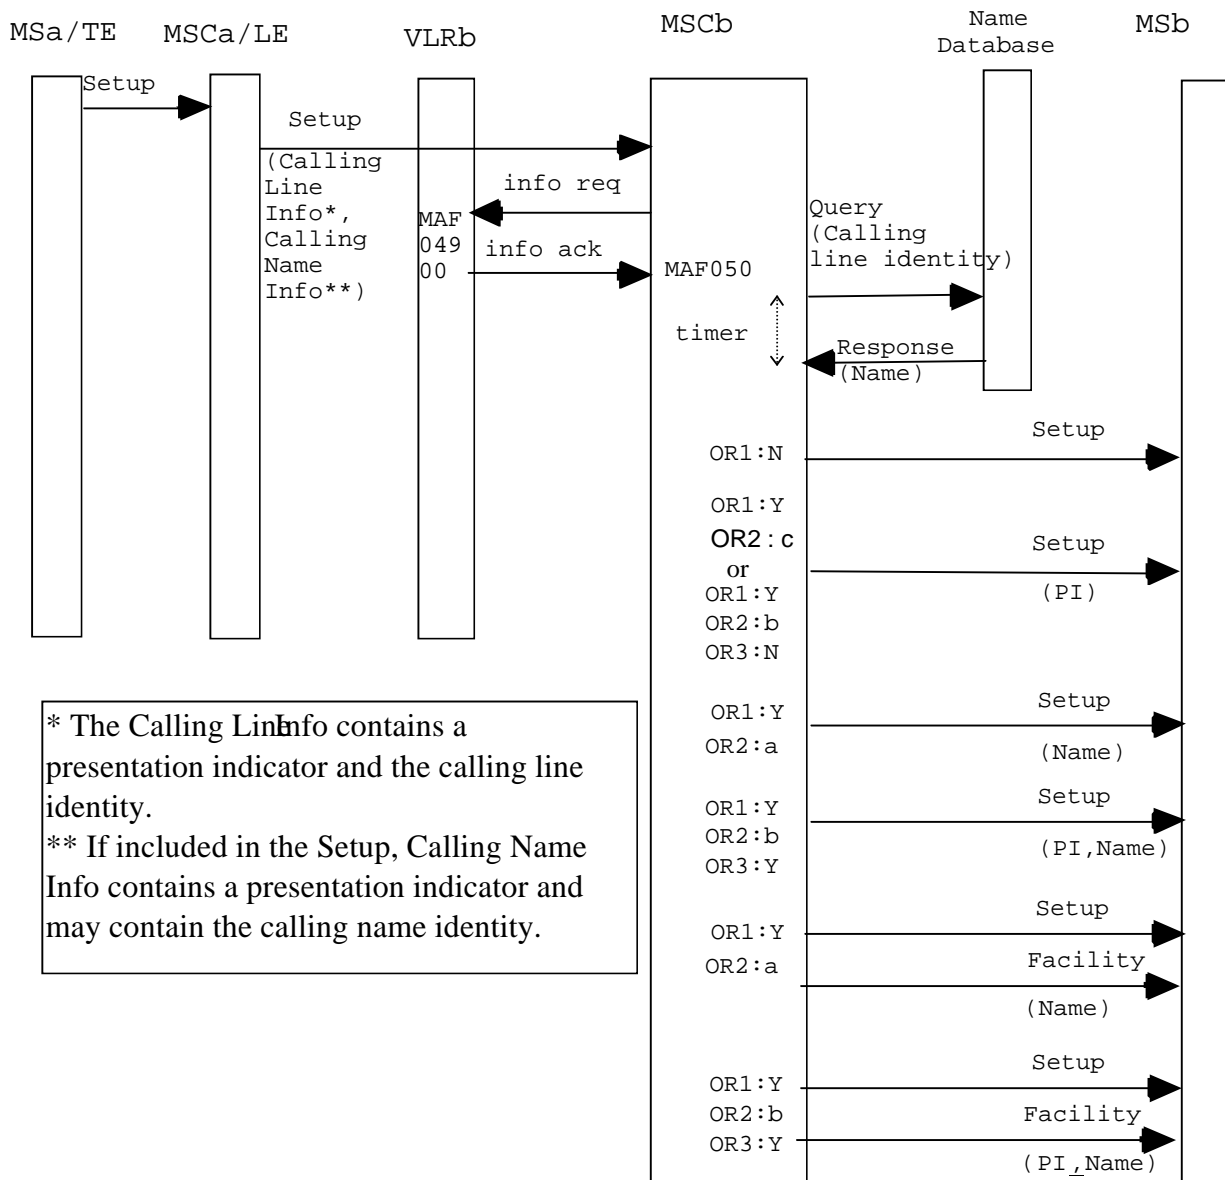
MSa/TE MSCa/LE VLRb MSCb Name Database MSb

Setup

Setup (Calling Line Info*, Calling Name Info**)

info req

MAF 049 00

info ack

MAF050

Query (Calling line identity)

timer

Response (Name)

OR1:N

Setup

OR1:Y
OR2:c
or
OR1:Y
OR2:b
OR3:N

Setup
(PI)

OR1:Y
OR2:a

Setup
(Name)

OR1:Y
OR2:b
OR3:Y

Setup
(PI,Name)

OR1:Y
OR2:a

Setup
Facility
(Name)

OR1:Y
OR2:b
OR3:Y

Setup
Facility
(PI,Name)

* The Calling Line Info contains a presentation indicator and the calling line identity.
** If included in the Setup, Calling Name Info contains a presentation indicator and may contain the calling name identity.